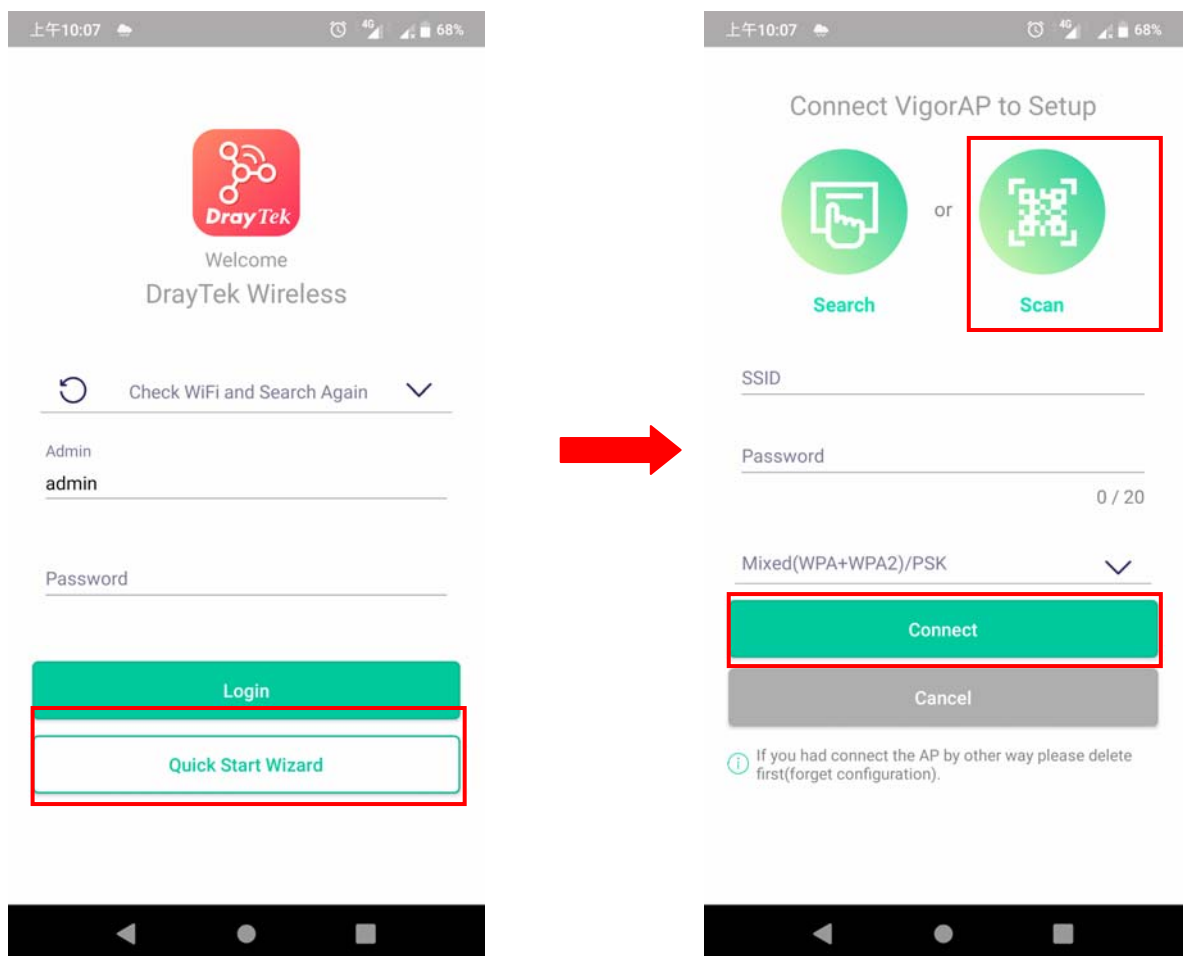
上午10:07 4G 68%

DrayTek

Welcome

DrayTek Wireless

Check WiFi and Search Again

Admin

admin

Password

Login

Quick Start Wizard

上午10:07 4G 68%

Connect VigorAP to Setup

or

Search

Scan

SSID

Password

0 / 20

Mixed(WPA+WPA2)/PSK

Connect

Cancel

If you had connect the AP by other way please delete first(forget configuration).